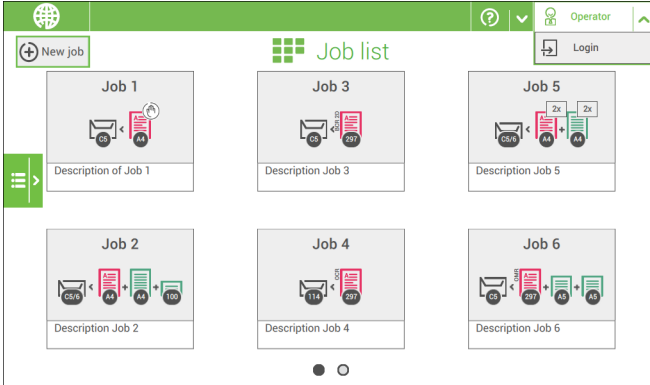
Operator

Login

New job

Job list

Job 1

C5

A4

Description of Job 1

Job 3

C5

297

Description Job 3

Job 5

2x

2x

C5/6

A4

A4

Description Job 5

Job 2

C5/6

A4

A4

100

Description Job 2

Job 4

114

297

Description Job 4

Job 6

C5

297

A5

A5

Description Job 6